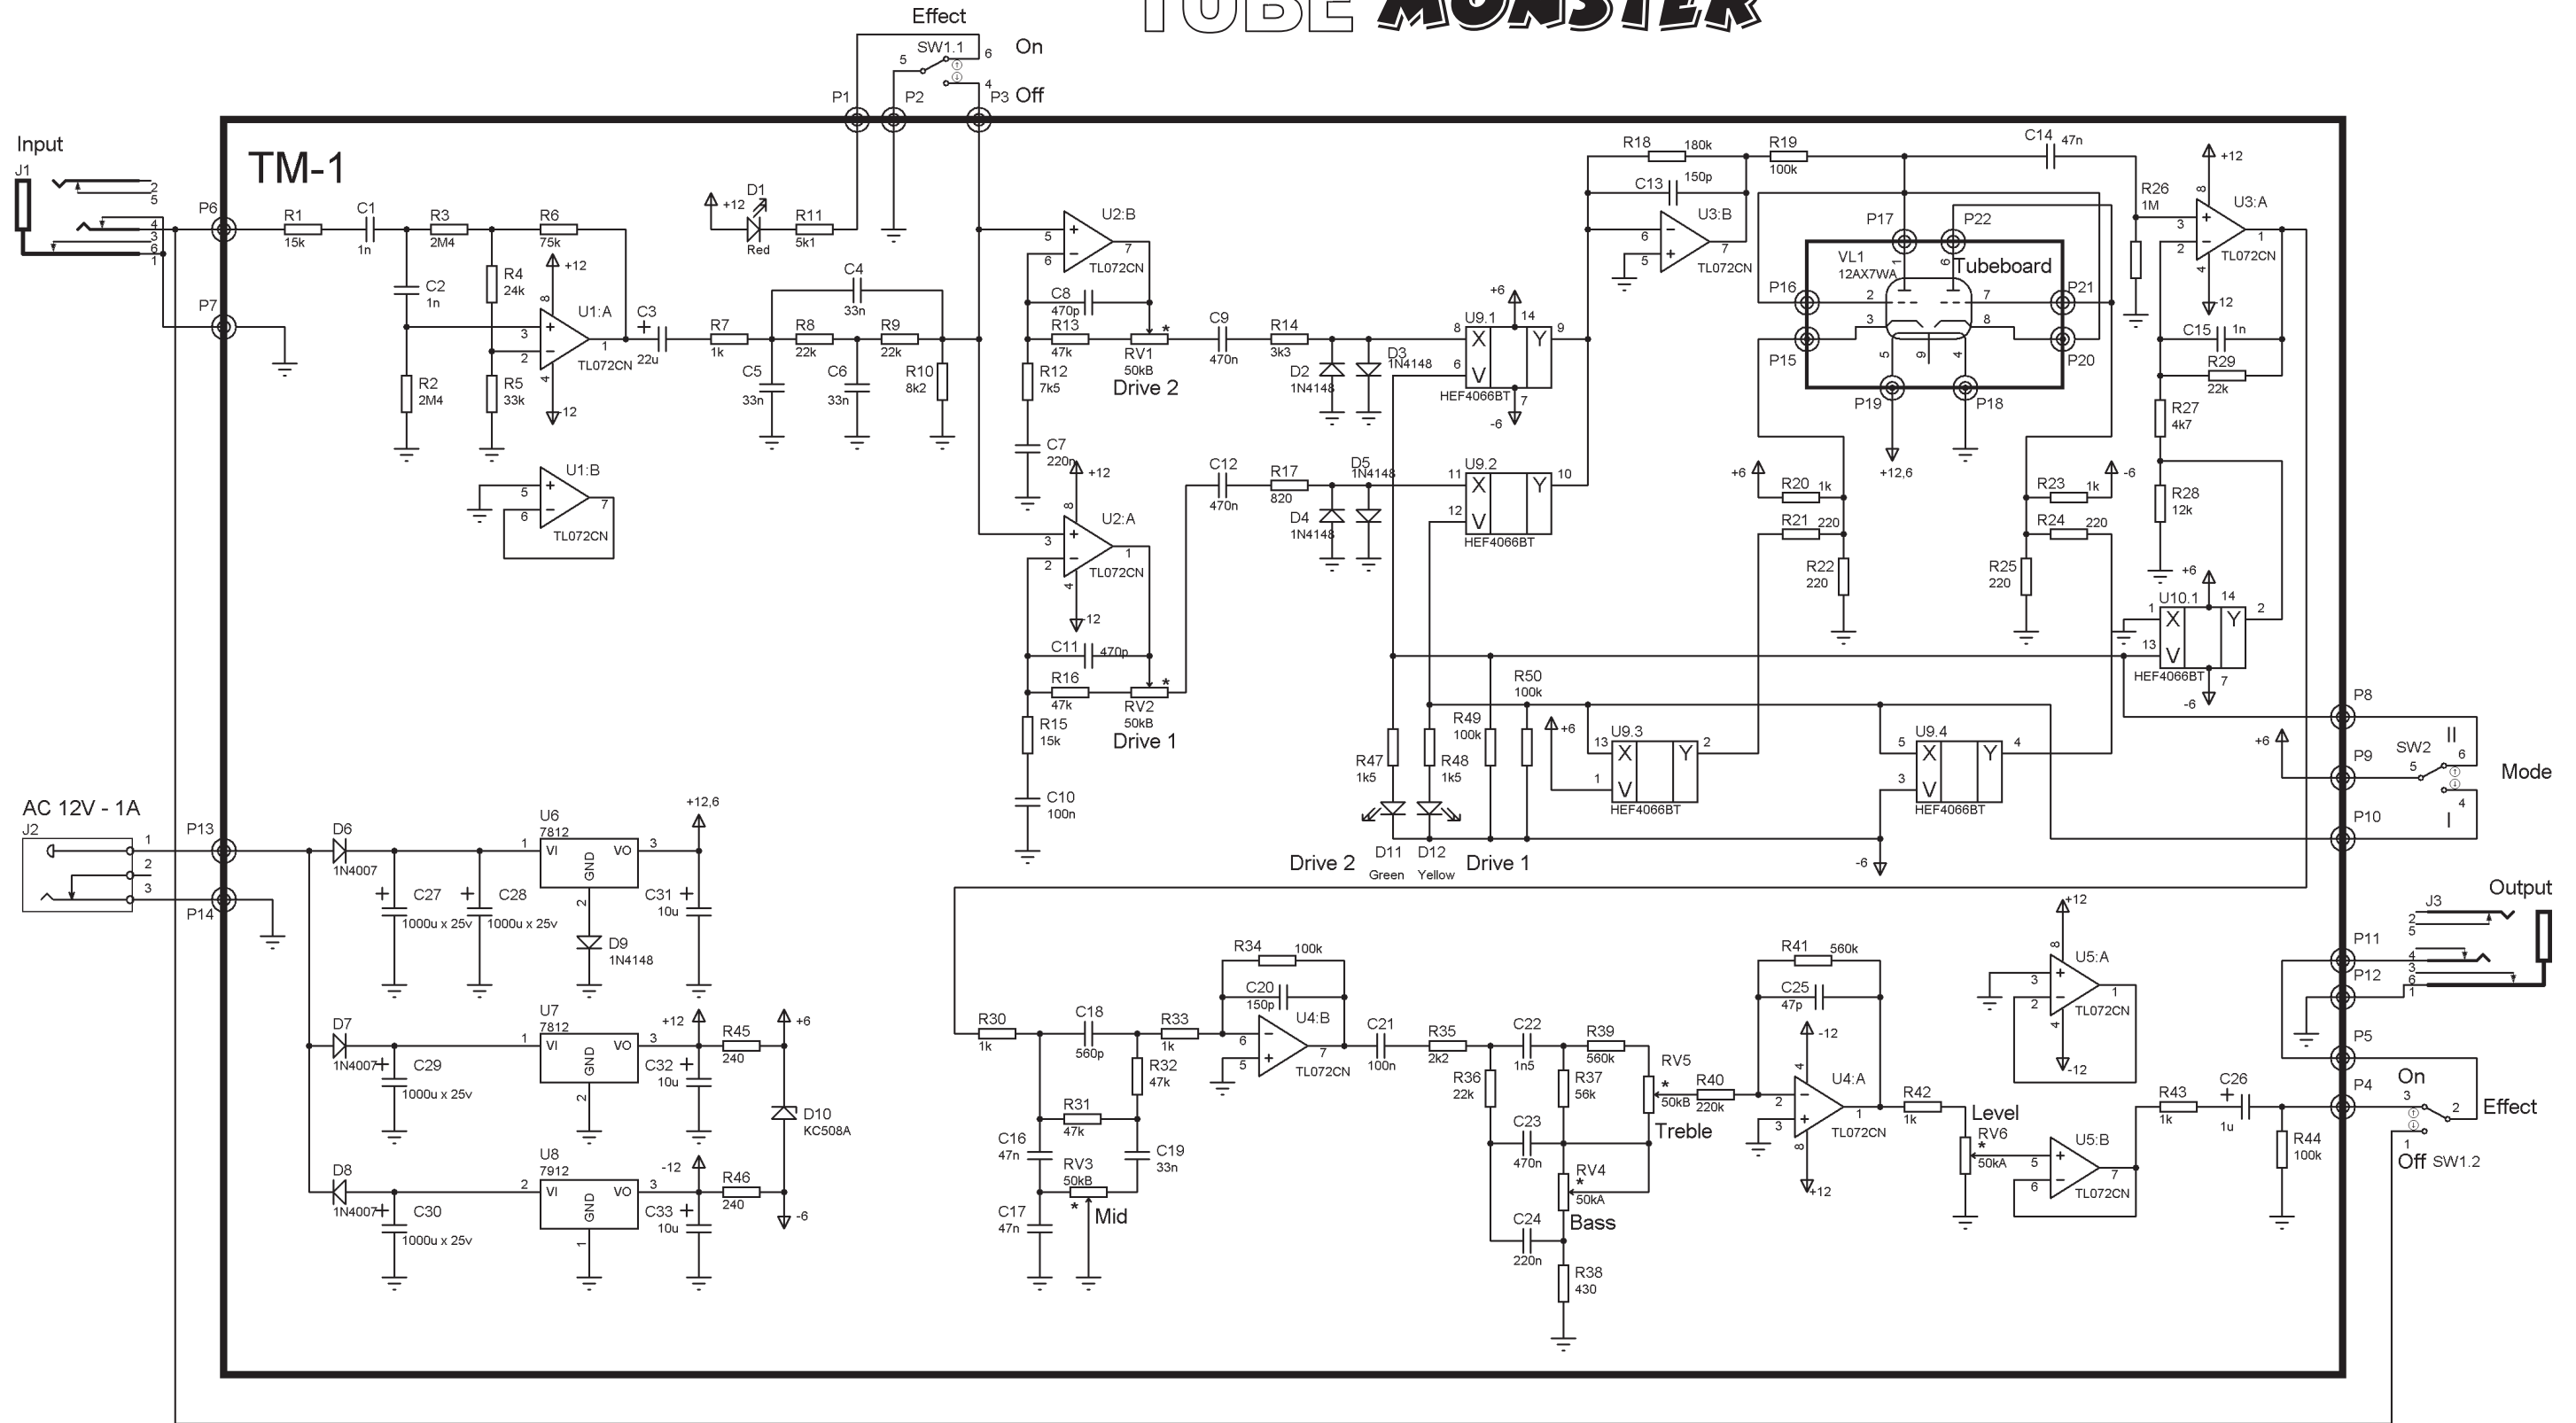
TUBE MONSTER

Effect
SW1.1
On
Off
P1 P2 P3

Input
J1
TM-1
P6 P7
R1 15k
C1 1n
R3 2M4
R6 75k
C2 1n
R4 24k
R2 2M4
R5 33k
U1:A TL072CN
+12
12
C3 22u
R7 1k
C4 33n
R8 22k
R9 22k
C5 33n
C6 33n
R10 8k2
U1:B TL072CN
D1 Red
R11 5k1
U2:B TL072CN
C8 470p
R13 47k
RV1 50kB
Drive 2
R12 7k5
C7 220n
U2:A TL072CN
C11 470p
R16 47k
RV2 50kB
Drive 1
R15 15k
C10 100n
C9 470n
R14 3k3
D2 1N4148
D3 1N4148
C12 470n
R17 820
D5 1N4148
D4 1N4148
U9.1 HEF4066BT
U9.2 HEF4066BT
+6
-6
R18 180k
R19 100k
C13 150p
U3:B TL072CN
C14 47n
P17 P22
VL1 12AX7WA
Tubeboard
P16 P21 P15 P20 P19 P18
+12,6
R26 1M
U3:A TL072CN
C15 1n
R29 22k
R27 4k7
R28 12k
R20 1k
R21 220
R22 220
R23 1k
R24 220
R25 220
U10.1 HEF4066BT
R50 100k
R49 100k
R47 1k5
R48 1k5
U9.3 HEF4066BT
U9.4 HEF4066BT
D11 Green
D12 Yellow
Drive 2
Drive 1
P8 P9 P10
SW2
II
I
Mode

AC 12V - 1A
J2
P13 P14
D6 1N4007
C27 1000u x 25v
C28 1000u x 25v
U6 7812
VI GND VO
+12,6
C31 10u
D9 1N4148
D7 1N4007
C29 1000u x 25v
U7 7812
C32 10u
R45 240
+6
D10 KC508A
D8 1N4007
C30 1000u x 25v
U8 7912
C33 10u
-12
R46 240
-6

R30 1k
C18 560p
R33 1k
R32 47k
R31 47k
C16 47n
C17 47n
RV3 50kB
Mid
C19 33n
R34 100k
C20 150p
U4:B TL072CN
C21 100n
R35 2k2
R36 22k
C22 1n5
R39 560k
R37 56k
C23 470n
RV4 50kA
Bass
C24 220n
R38 430
RV5 50kB
Treble
R40 220k
R41 560k
C25 47p
U4:A TL072CN
R42 1k
Level
RV6 50kA
U5:A TL072CN
U5:B TL072CN
R43 1k
C26 1u
R44 100k
Output
J3
P11 P12 P5 P4
On
Effect
Off SW1.2